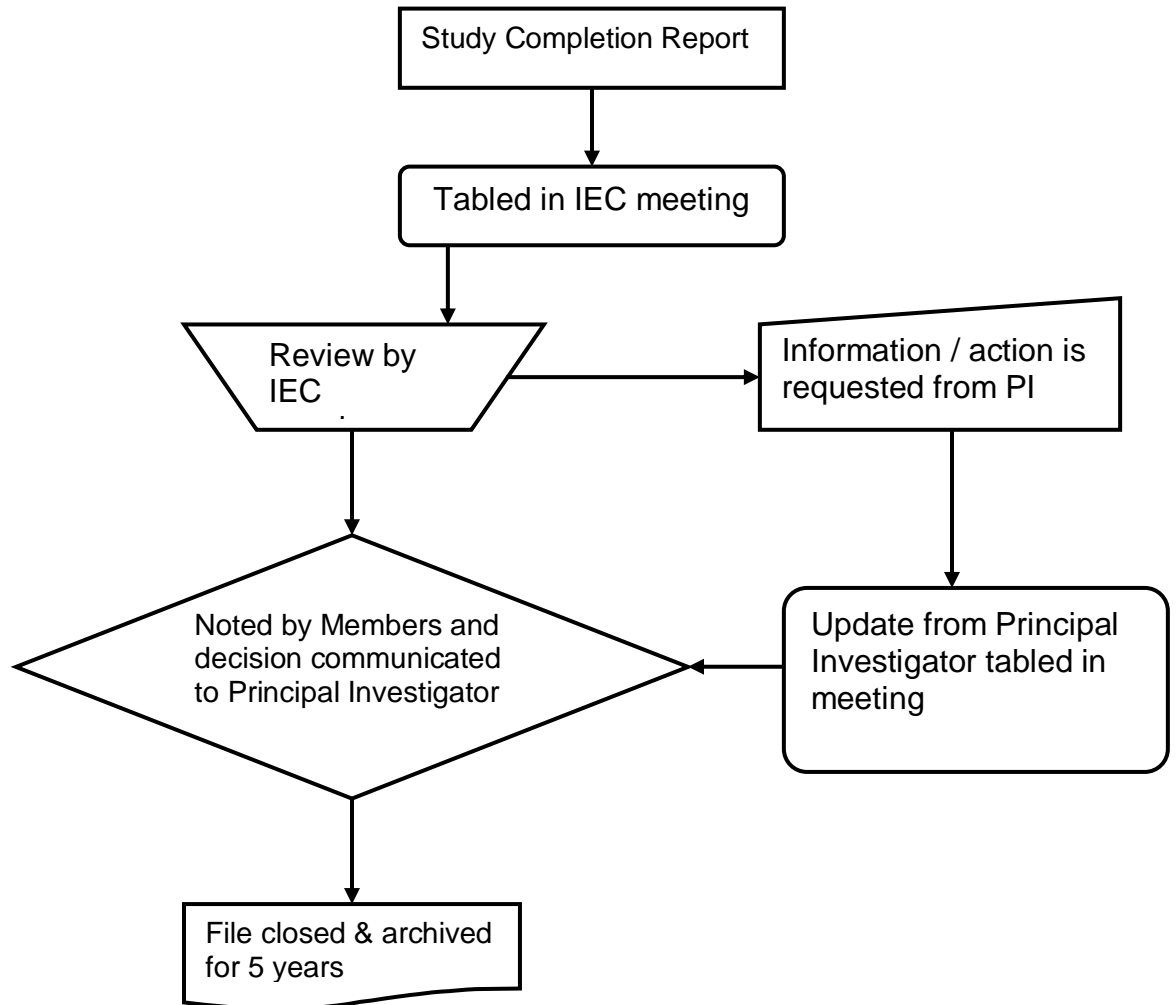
Study Completion Report

Tabled in IEC meeting

Review by IEC

Information / action is requested from PI

Noted by Members and decision communicated to Principal Investigator

Update from Principal Investigator tabled in meeting

File closed & archived for 5 years